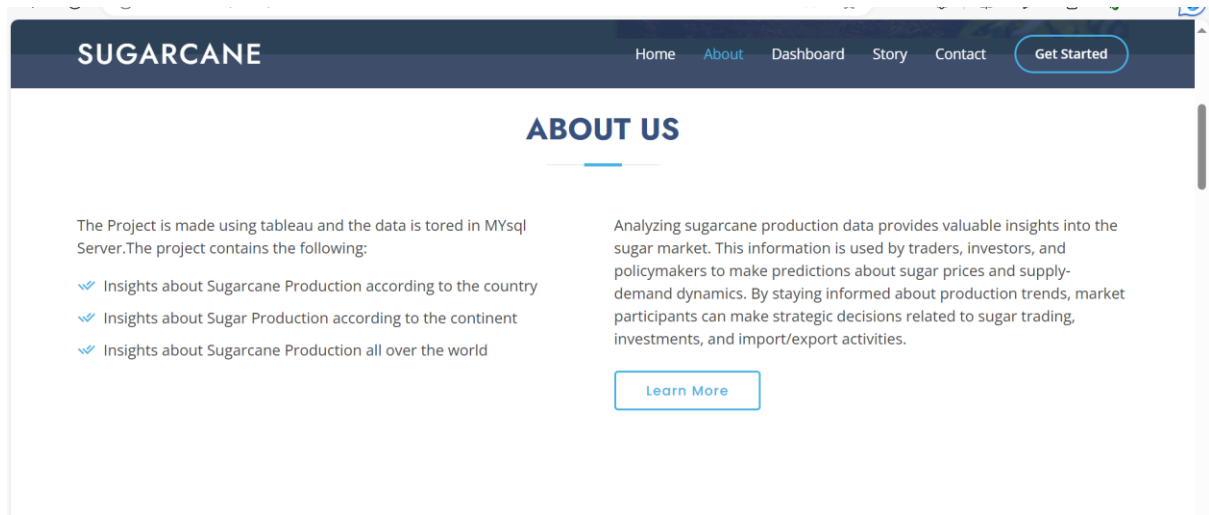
SUGARCANE

Home About Dashboard Story Contact Get Started

ABOUT US

The Project is made using tableau and the data is tored in MYsql Server.The project contains the following:

Insights about Sugarcane Production according to the country

Insights about Sugar Production according to the continent

Insights about Sugarcane Production all over the world

Analyzing sugarcane production data provides valuable insights into the sugar market. This information is used by traders, investors, and policymakers to make predictions about sugar prices and supply-demand dynamics. By staying informed about production trends, market participants can make strategic decisions related to sugar trading, investments, and import/export activities.

Learn More